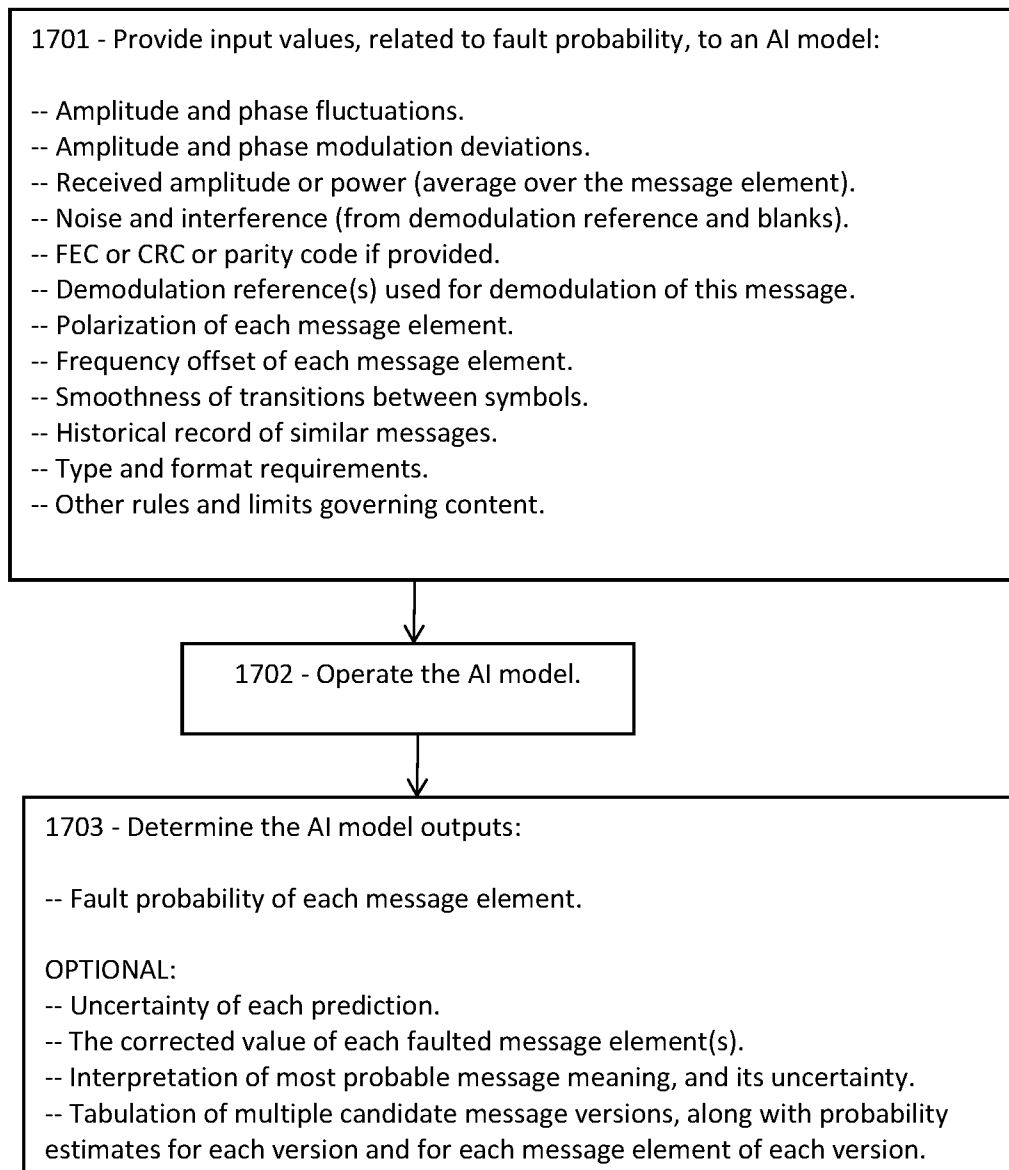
1701 - Provide input values, related to fault probability, to an AI model:

-- Amplitude and phase fluctuations.
-- Amplitude and phase modulation deviations.
-- Received amplitude or power (average over the message element).
-- Noise and interference (from demodulation reference and blanks).
-- FEC or CRC or parity code if provided.
-- Demodulation reference(s) used for demodulation of this message.
-- Polarization of each message element.
-- Frequency offset of each message element.
-- Smoothness of transitions between symbols.
-- Historical record of similar messages.
-- Type and format requirements.
-- Other rules and limits governing content.

1702 - Operate the AI model.

1703 - Determine the AI model outputs:

-- Fault probability of each message element.

OPTIONAL:
-- Uncertainty of each prediction.
-- The corrected value of each faulted message element(s).
-- Interpretation of most probable message meaning, and its uncertainty.
-- Tabulation of multiple candidate message versions, along with probability estimates for each version and for each message element of each version.